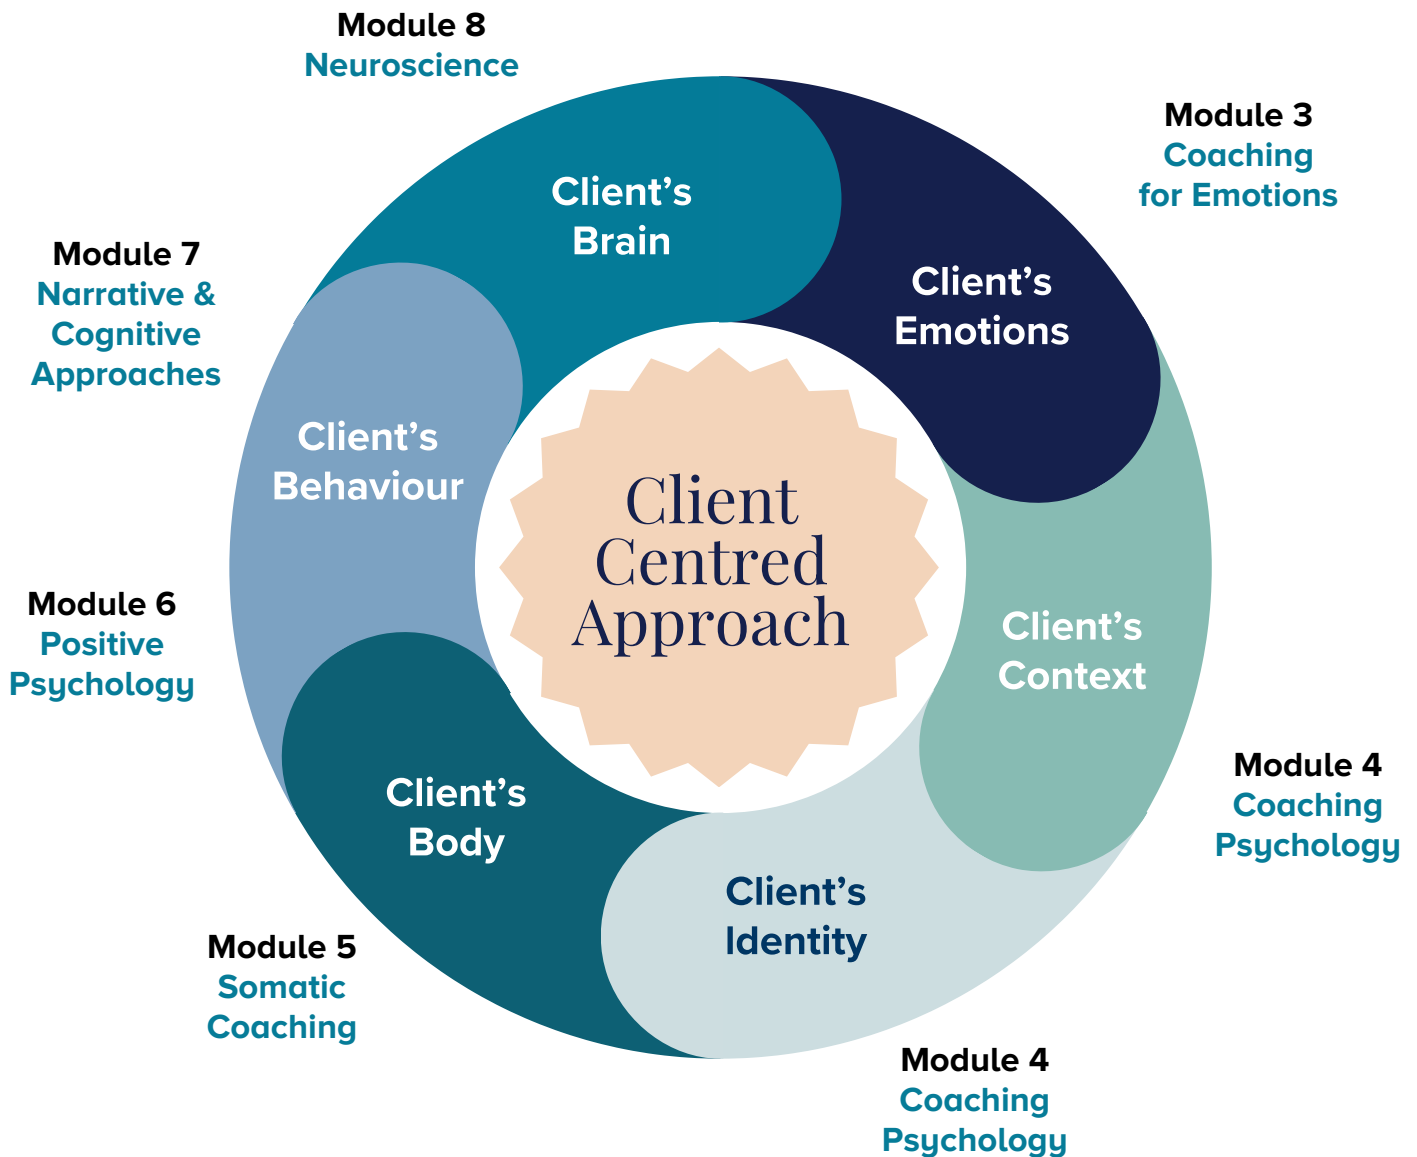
Module 8
Neuroscience

Module 3
Coaching
for Emotions

Module 7
Narrative &
Cognitive
Approaches

Client's
Brain

Client's
Emotions

Client's
Behaviour

Client
Centred
Approach

Client's
Context

Module 6
Positive
Psychology

Client's
Body

Client's
Identity

Module 4
Coaching
Psychology

Module 5
Somatic
Coaching

Module 4
Coaching
Psychology